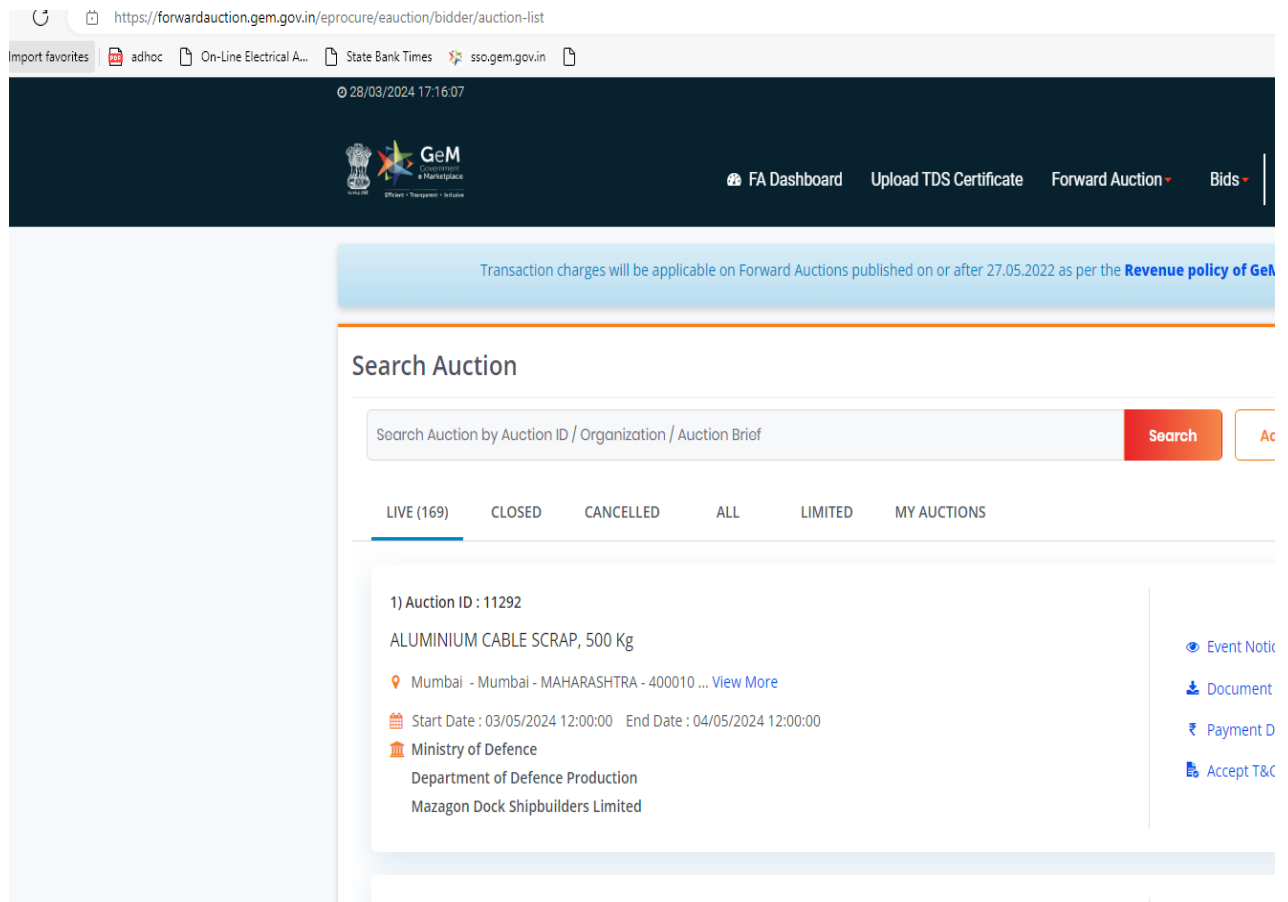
https://forwardauction.gem.gov.in/eprocure/eauction/bidder/auction-list

Import favorites | adhoc | On-Line Electrical A... | State Bank Times | sso.gem.gov.in

28/03/2024 17:16:07

GeM Government e Marketplace
Efficient • Transparent • Inclusive

FA Dashboard | Upload TDS Certificate | Forward Auction | Bids

Transaction charges will be applicable on Forward Auctions published on or after 27.05.2022 as per the **Revenue policy of GeM**

Search Auction

Search Auction by Auction ID / Organization / Auction Brief

Search

Ac

LIVE (169) | CLOSED | CANCELLED | ALL | LIMITED | MY AUCTIONS

1) Auction ID : 11292

ALUMINIUM CABLE SCRAP, 500 Kg

Mumbai - Mumbai - MAHARASHTRA - 400010 ... View More

Start Date : 03/05/2024 12:00:00 End Date : 04/05/2024 12:00:00

Ministry of Defence
Department of Defence Production
Mazagon Dock Shipbuilders Limited

Event Notic
Document
Payment D
Accept T&C